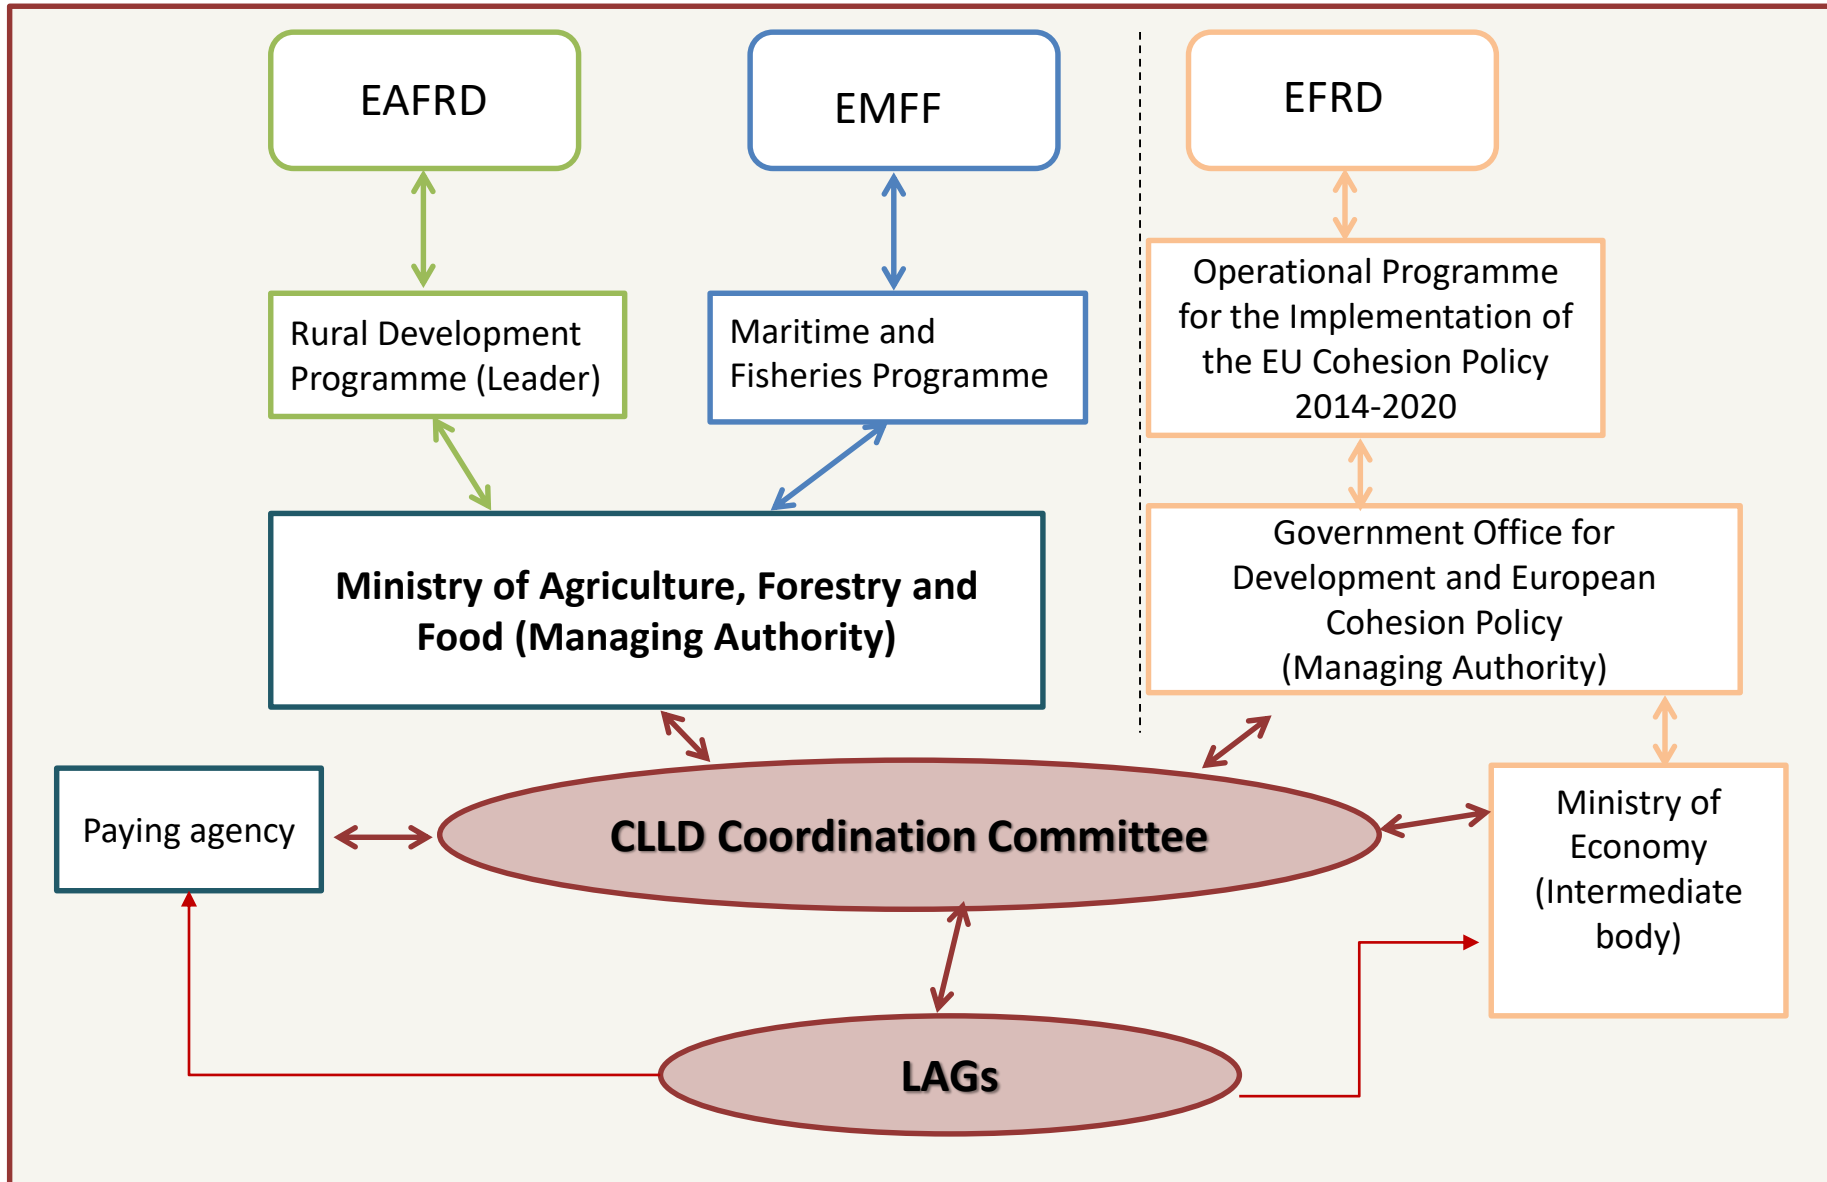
EAFRD

EMFF

EFRD

Rural Development Programme (Leader)

Maritime and Fisheries Programme

Operational Programme for the Implementation of the EU Cohesion Policy 2014-2020

Ministry of Agriculture, Forestry and Food (Managing Authority)

Government Office for Development and European Cohesion Policy (Managing Authority)

Paying agency

CLLD Coordination Committee

Ministry of Economy (Intermediate body)

LAGs